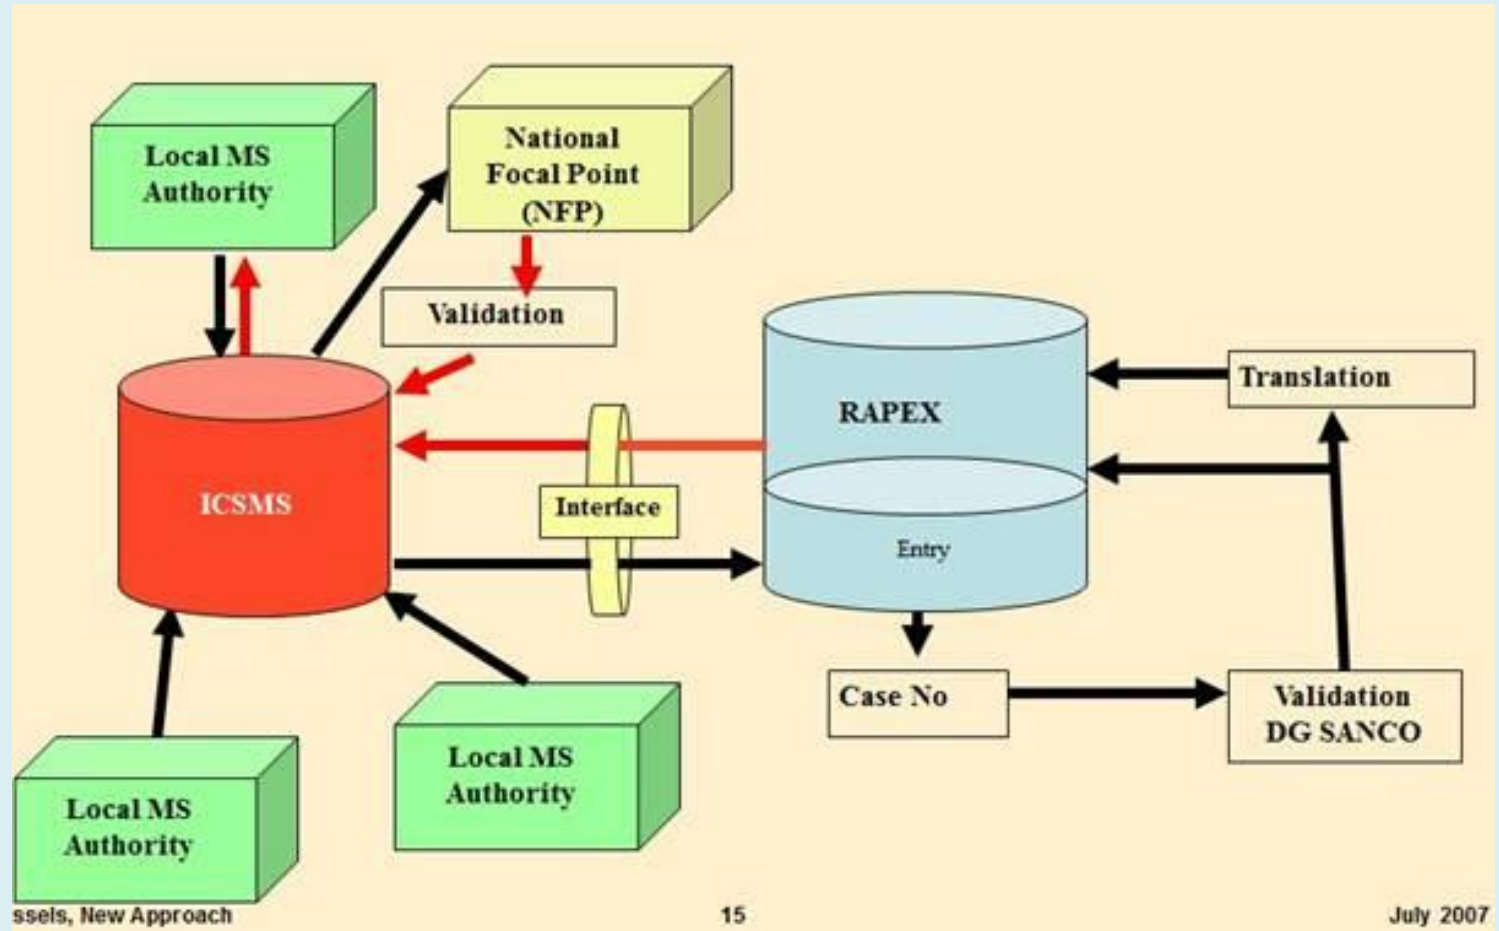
Local MS Authority

National Focal Point (NFP)

Validation

RAPEX

Translation

ICSMS

Interface

Entry

Case No

Validation DG SANCO

Local MS Authority

Local MS Authority

ssels, New Approach

15

July 2007